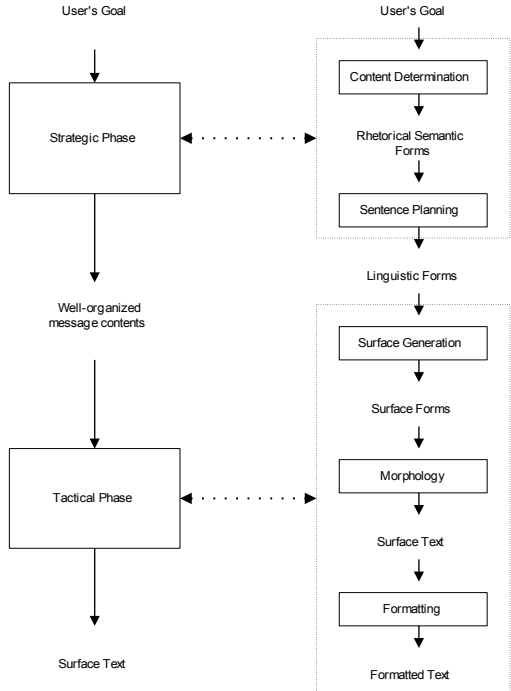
User's Goal

Strategic Phase

Well-organized message contents

Tactical Phase

Surface Text

User's Goal

Content Determination

Rhetorical Semantic Forms

Sentence Planning

Linguistic Forms

Surface Generation

Surface Forms

Morphology

Surface Text

Formatting

Formatted Text